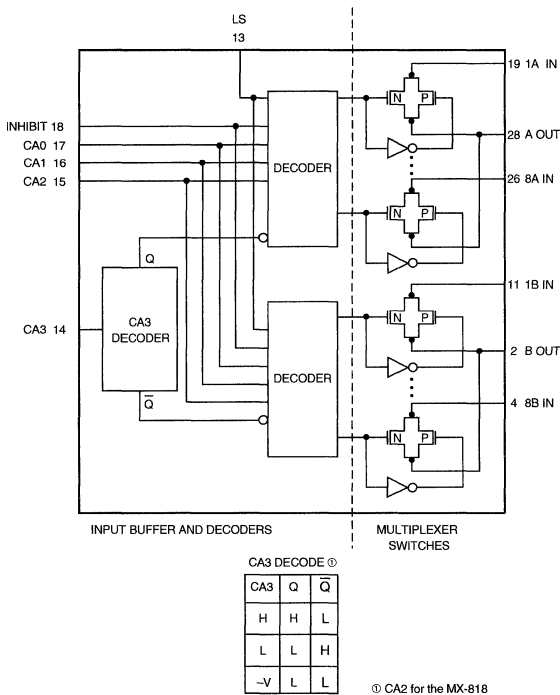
LS
13

INHIBIT 18
CA0 17
CA1 16
CA2 15

DECODER

Q

CA3 14

CA3
DECODER

DECODER

$\overline{Q}$

19 1A IN
N P
28 A OUT
26 8A IN
N P
11 1B IN
N P
2 B OUT
4 8B IN
N P

INPUT BUFFER AND DECODERS

MULTIPLEXER
SWITCHES

CA3 DECODE ①

| CA3 | Q | $\overline{Q}$ |
|---|---|---|
| H | H | L |
| L | L | H |
| –V | L | L |

① CA2 for the MX-818